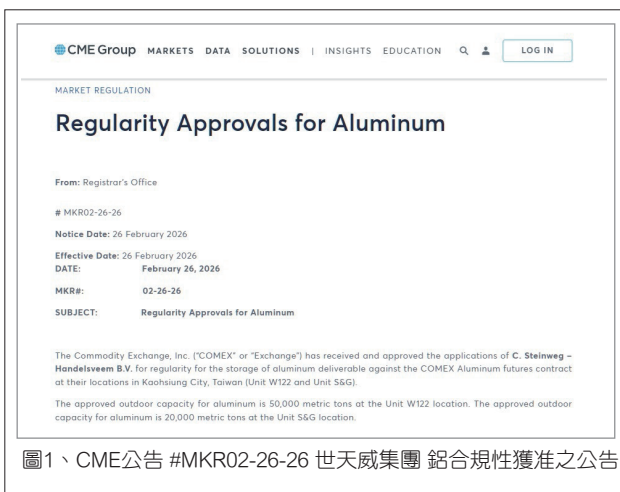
CME Group MARKETS DATA SOLUTIONS | INSIGHTS EDUCATION LOG IN

MARKET REGULATION

Regularity Approvals for Aluminum

From: Registrar's Office

# MKR02-26-26

Notice Date: 26 February 2026

Effective Date: 26 February 2026

DATE: February 26, 2026

MKR#: 02-26-26

SUBJECT: Regularity Approvals for Aluminum

The Commodity Exchange, Inc. ("COMEX" or "Exchange") has received and approved the applications of C. Steinweg – Handelsveem B.V. for regularity for the storage of aluminum deliverable against the COMEX Aluminum futures contract at their locations in Kaohsiung City, Taiwan (Unit W122 and Unit S&G).

The approved outdoor capacity for aluminum is 50,000 metric tons at the Unit W122 location. The approved outdoor capacity for aluminum is 20,000 metric tons at the Unit S&G location.

圖1、CME公告 #MKR02-26-26 世天威集團 鋁合規性獲准之公告